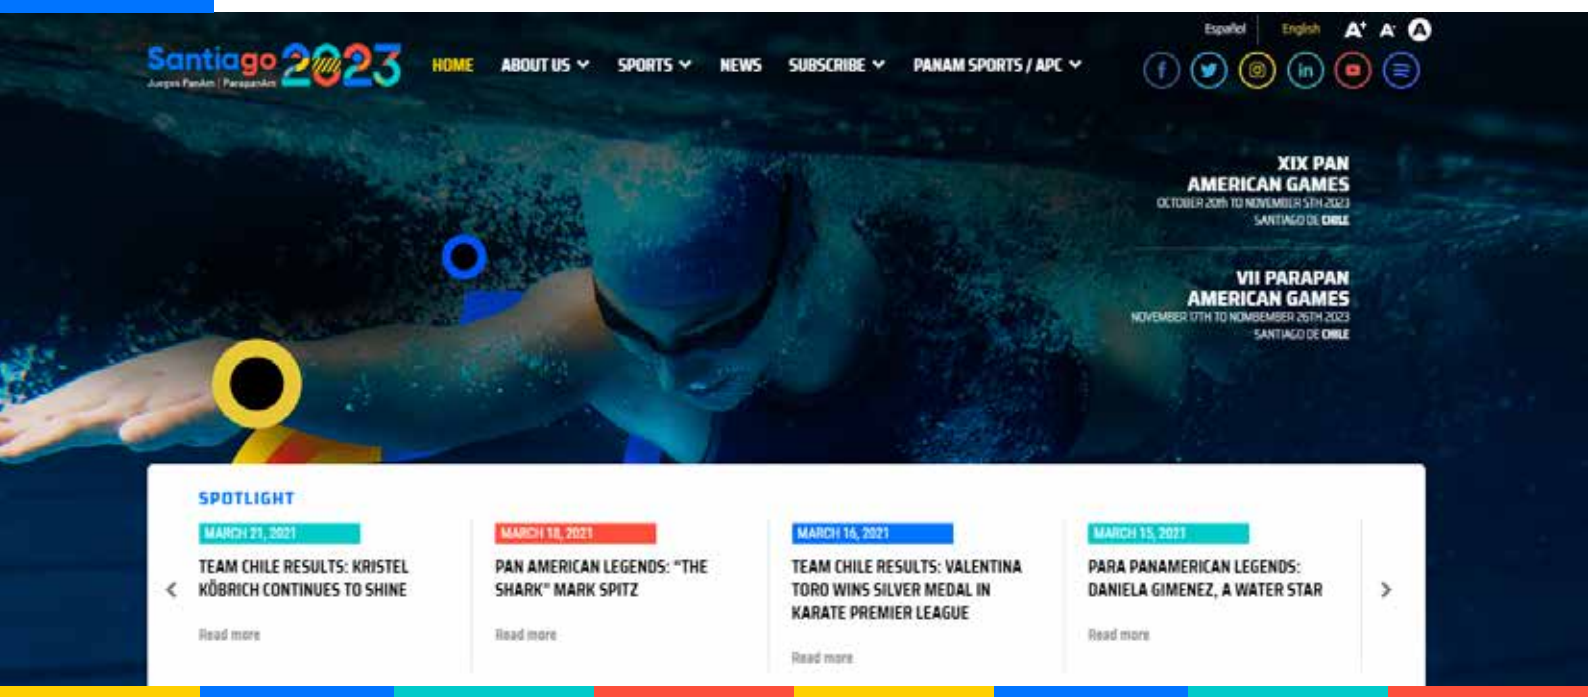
Santiago 2023
Juegos PanAm | ParapanAm

HOME ABOUT US SPORTS NEWS SUBSCRIBE PANAM SPORTS / APC

Español English A+ A

XIX PAN AMERICAN GAMES
OCTOBER 20th TO NOVEMBER 5TH 2023
SANTIAGO DE CHILE

VII PARAPAN AMERICAN GAMES
NOVEMBER 17TH TO NOMBEMBER 26TH 2023
SANTIAGO DE CHILE

SPOTLIGHT

MARCH 21, 2021
TEAM CHILE RESULTS: KRISTEL KÖBRICH CONTINUES TO SHINE
Read more

MARCH 18, 2021
PAN AMERICAN LEGENDS: "THE SHARK" MARK SPITZ
Read more

MARCH 16, 2021
TEAM CHILE RESULTS: VALENTINA TORO WINS SILVER MEDAL IN KARATE PREMIER LEAGUE
Read more

MARCH 15, 2021
PARA PANAMERICAN LEGENDS: DANIELA GIMENEZ, A WATER STAR
Read more